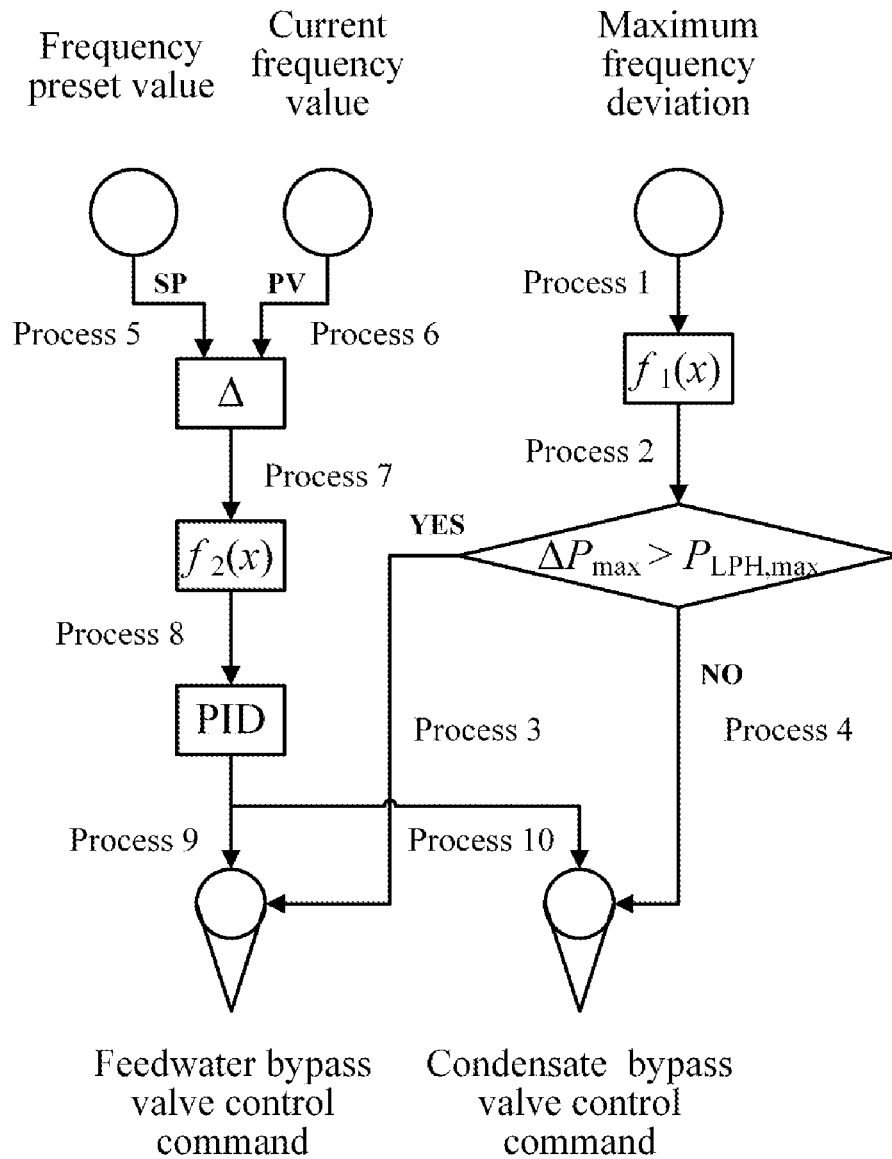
Frequency preset value

Current frequency value

Maximum frequency deviation

SP

PV

Process 1

Process 5

Process 6

$\Delta$

$f_1(x)$

Process 2

Process 7

YES

$f_2(x)$

$\Delta P_{\max} > P_{\text{LPH,max}}$

Process 8

NO

PID

Process 3

Process 4

Process 9

Process 10

Feedwater bypass valve control command

Condensate bypass valve control command